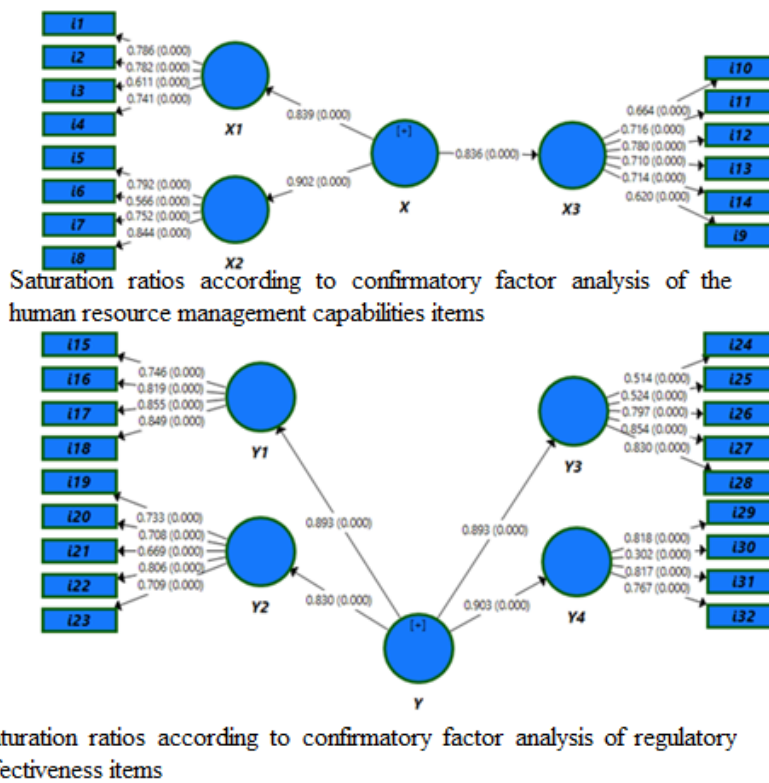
i1
i2
i3
i4
0.786 (0.000)
0.782 (0.000)
0.611 (0.000)
0.741 (0.000)
X1
0.839 (0.000)
i5
i6
i7
i8
0.792 (0.000)
0.566 (0.000)
0.752 (0.000)
0.844 (0.000)
X2
0.902 (0.000)
[+]
X
0.836 (0.000)
X3
0.664 (0.000)
0.716 (0.000)
0.780 (0.000)
0.710 (0.000)
0.714 (0.000)
0.620 (0.000)
i10
i11
i12
i13
i14
i9

Saturation ratios according to confirmatory factor analysis of the human resource management capabilities items

i15
i16
i17
i18
0.746 (0.000)
0.819 (0.000)
0.855 (0.000)
0.849 (0.000)
Y1
i19
i20
i21
i22
i23
0.733 (0.000)
0.708 (0.000)
0.669 (0.000)
0.806 (0.000)
0.709 (0.000)
Y2
0.893 (0.000)
0.830 (0.000)
[+]
Y
0.893 (0.000)
0.903 (0.000)
Y3
0.514 (0.000)
0.524 (0.000)
0.797 (0.000)
0.854 (0.000)
0.830 (0.000)
i24
i25
i26
i27
i28
Y4
0.818 (0.000)
0.302 (0.000)
0.817 (0.000)
0.767 (0.000)
i29
i30
i31
i32

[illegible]turation ratios according to confirmatory factor analysis of regulatory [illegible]fectiveness items